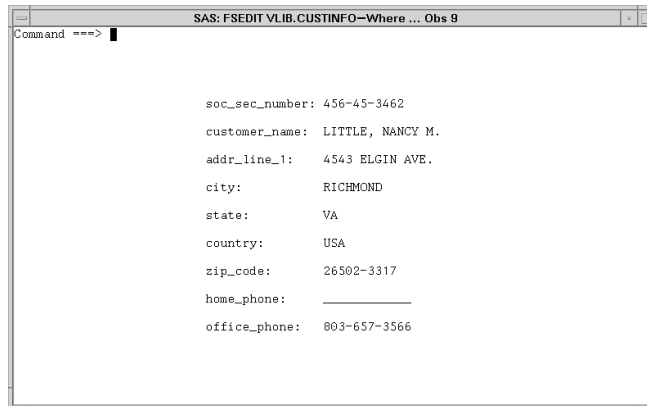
SAS: FSEDIT VLIB.CUSTINFO—Where ... Obs 9

Command ===>

soc_sec_number: 456-45-3462

customer_name: LITTLE, NANCY M.

addr_line_1: 4543 ELGIN AVE.

city: RICHMOND

state: VA

country: USA

zip_code: 26502-3317

home_phone: ____________

office_phone: 803-657-3566